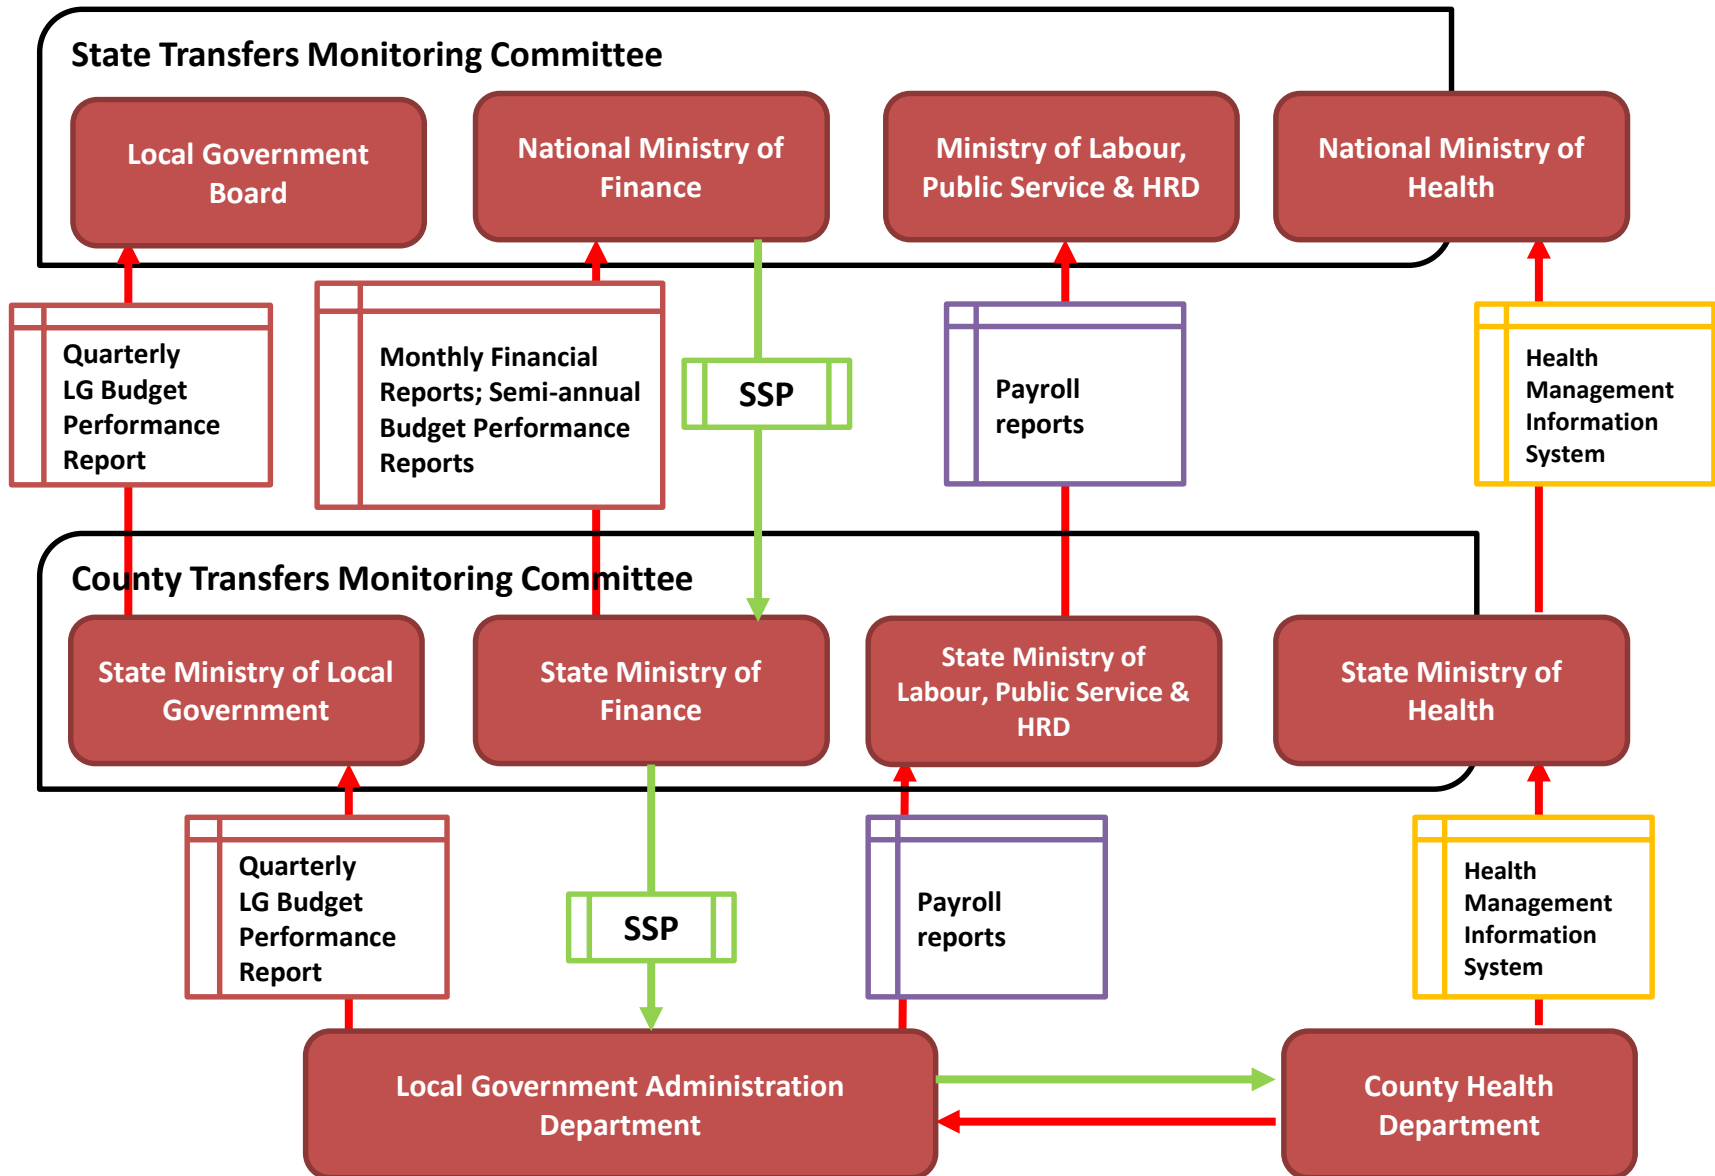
State Transfers Monitoring Committee

Local Government Board

National Ministry of Finance

Ministry of Labour, Public Service & HRD

National Ministry of Health

Quarterly LG Budget Performance Report

Monthly Financial Reports; Semi-annual Budget Performance Reports

SSP

Payroll reports

Health Management Information System

County Transfers Monitoring Committee

State Ministry of Local Government

State Ministry of Finance

State Ministry of Labour, Public Service & HRD

State Ministry of Health

Quarterly LG Budget Performance Report

SSP

Payroll reports

Health Management Information System

Local Government Administration Department

County Health Department